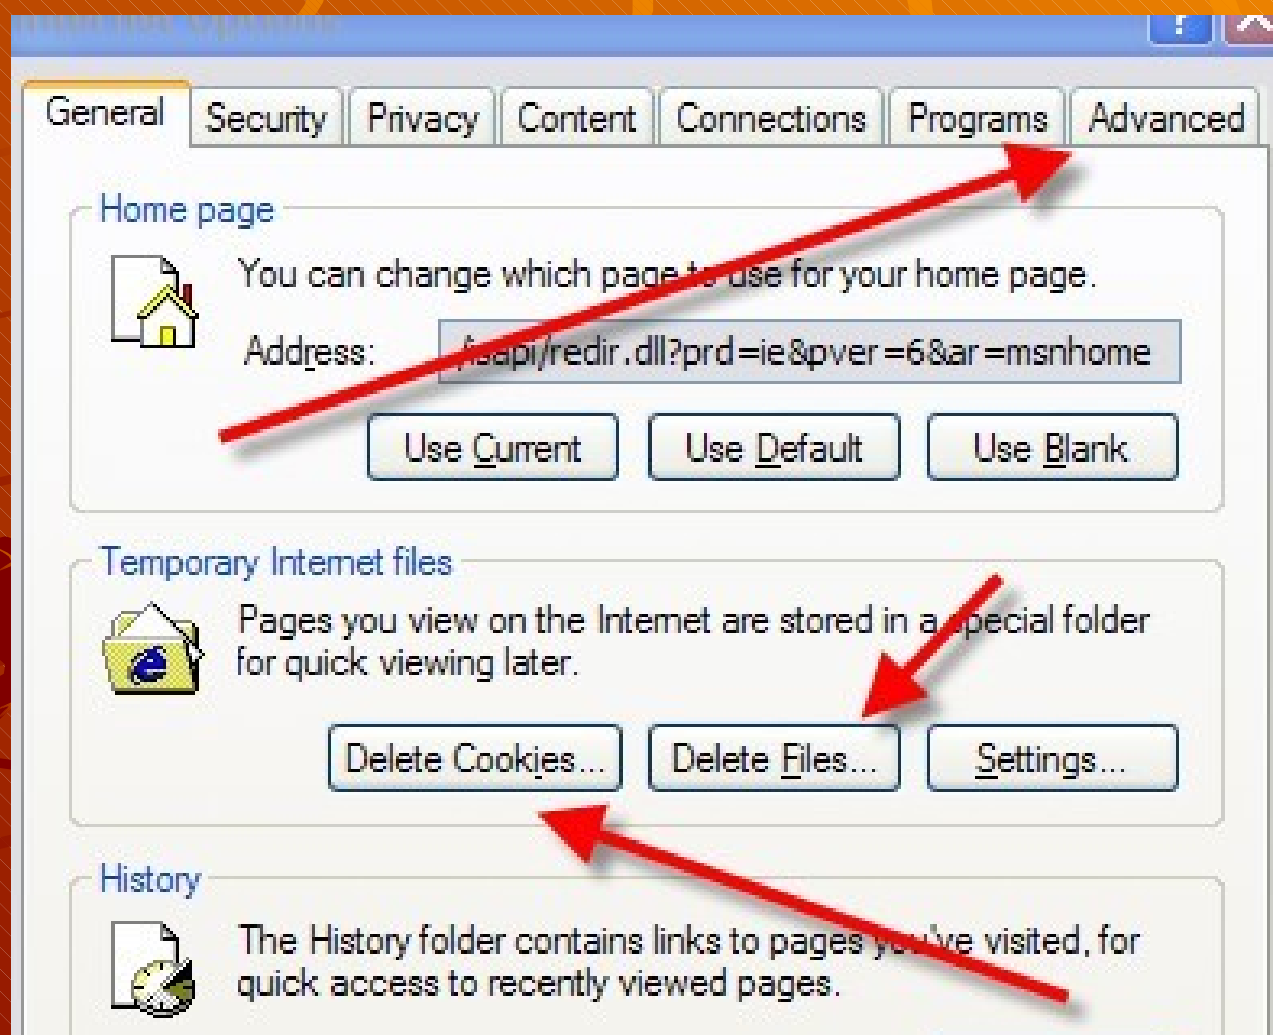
General | Security | Privacy | Content | Connections | Programs | Advanced

Home page

You can change which page to use for your home page.

Address: /isapi/redir.dll?prd=ie&pver=6&ar=msnhome

Use Current | Use Default | Use Blank

Temporary Internet files

Pages you view on the Internet are stored in a special folder for quick viewing later.

Delete Cookies... | Delete Files... | Settings...

History

The History folder contains links to pages you've visited, for quick access to recently viewed pages.